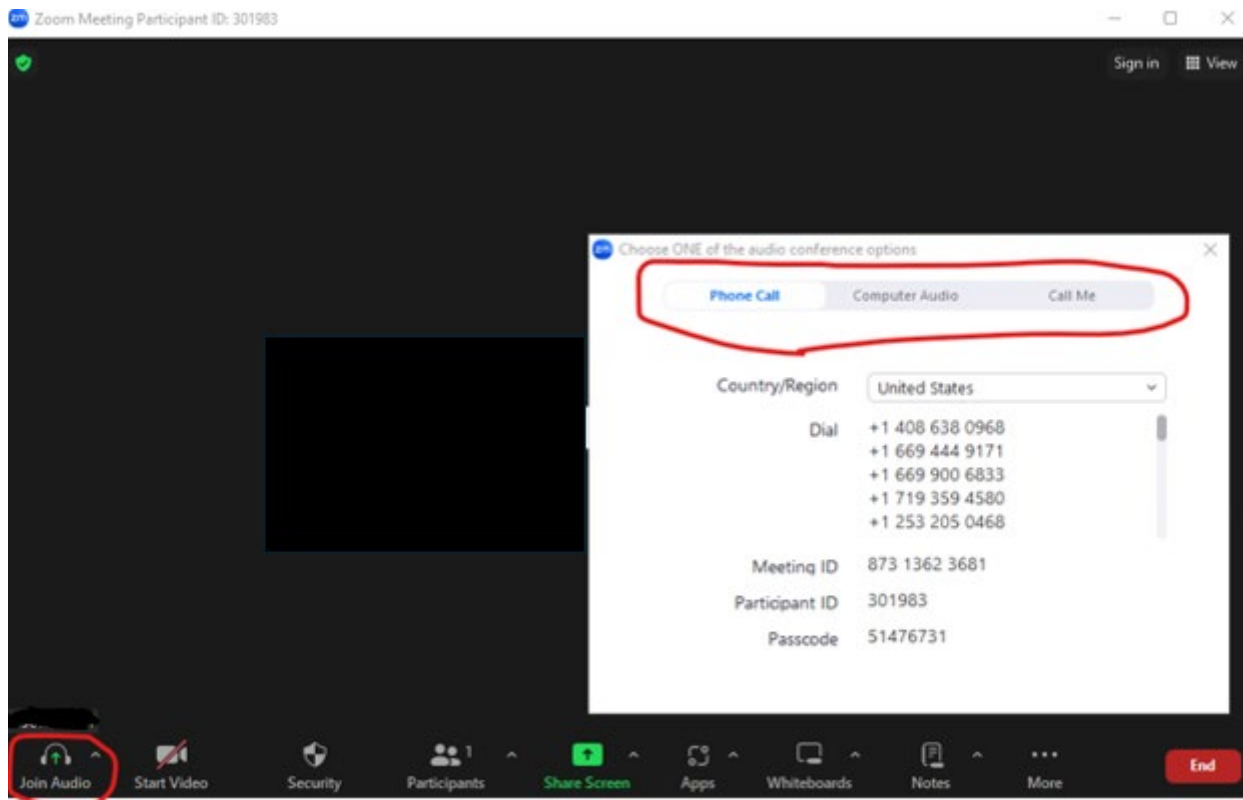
Zoom Meeting Participant ID: 301983

Sign in
View

Choose ONE of the audio conference options

Phone Call
Computer Audio
Call Me

Country/Region
United States

Dial
+1 408 638 0968
+1 669 444 9171
+1 669 900 6833
+1 719 359 4580
+1 253 205 0468

Meeting ID
873 1362 3681

Participant ID
301983

Passcode
51476731

Join Audio
Start Video
Security
Participants 1
Share Screen
Apps
Whiteboards
Notes
More
End